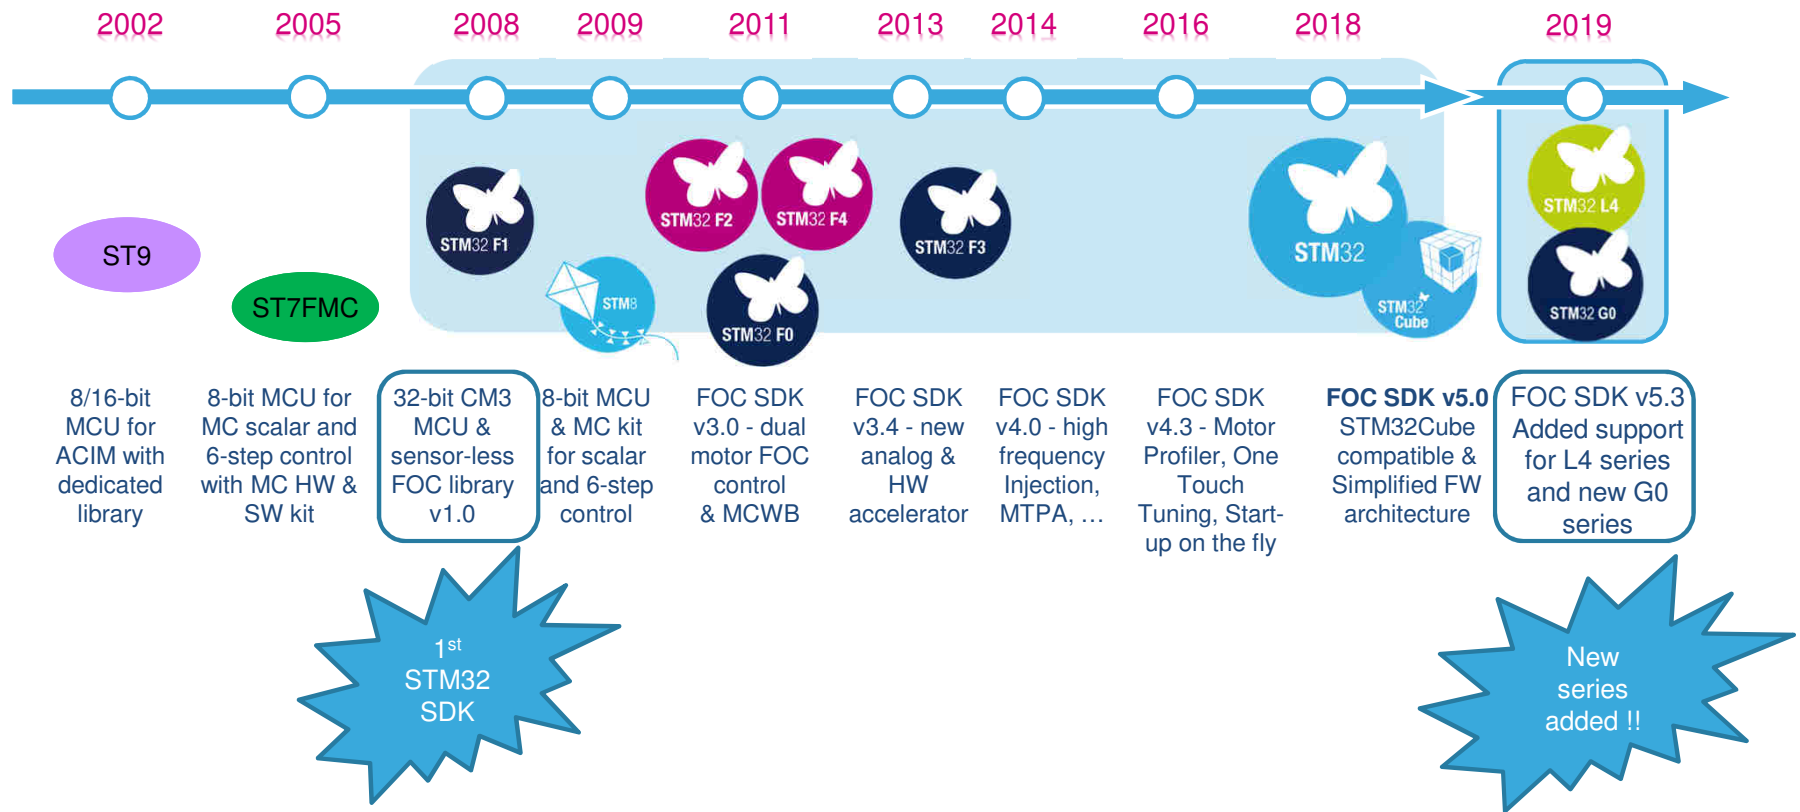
2002 2005 2008 2009 2011 2013 2014 2016 2018 2019

ST9

ST7FMC

STM32 F1

STM8

STM32 F2

STM32 F4

STM32 F0

STM32 F3

STM32

STM32 Cube

STM32 L4

STM32 G0

8/16-bit MCU for ACIM with dedicated library

8-bit MCU for MC scalar and 6-step control with MC HW & SW kit

32-bit CM3 MCU & sensor-less FOC library v1.0

8-bit MCU & MC kit for scalar and 6-step control

FOC SDK v3.0 - dual motor FOC control & MCWB

FOC SDK v3.4 - new analog & HW accelerator

FOC SDK v4.0 - high frequency Injection, MTPA, …

FOC SDK v4.3 - Motor Profiler, One Touch Tuning, Start-up on the fly

FOC SDK v5.0 STM32Cube compatible & Simplified FW architecture

FOC SDK v5.3 Added support for L4 series and new G0 series

1$^{st}$ STM32 SDK

New series added !!